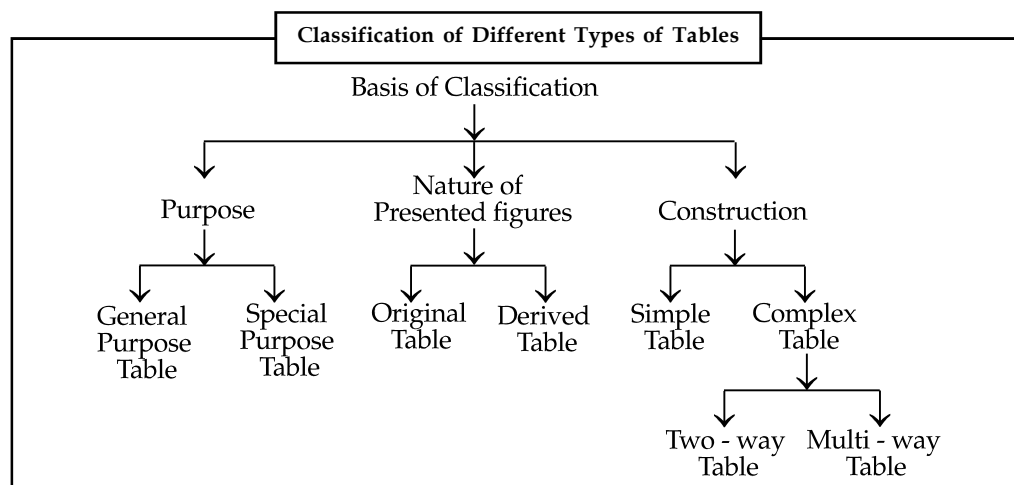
Classification of Different Types of Tables

Basis of Classification

Purpose

General Purpose Table

Special Purpose Table

Nature of Presented figures

Original Table

Derived Table

Construction

Simple Table

Complex Table

Two - way Table

Multi - way Table